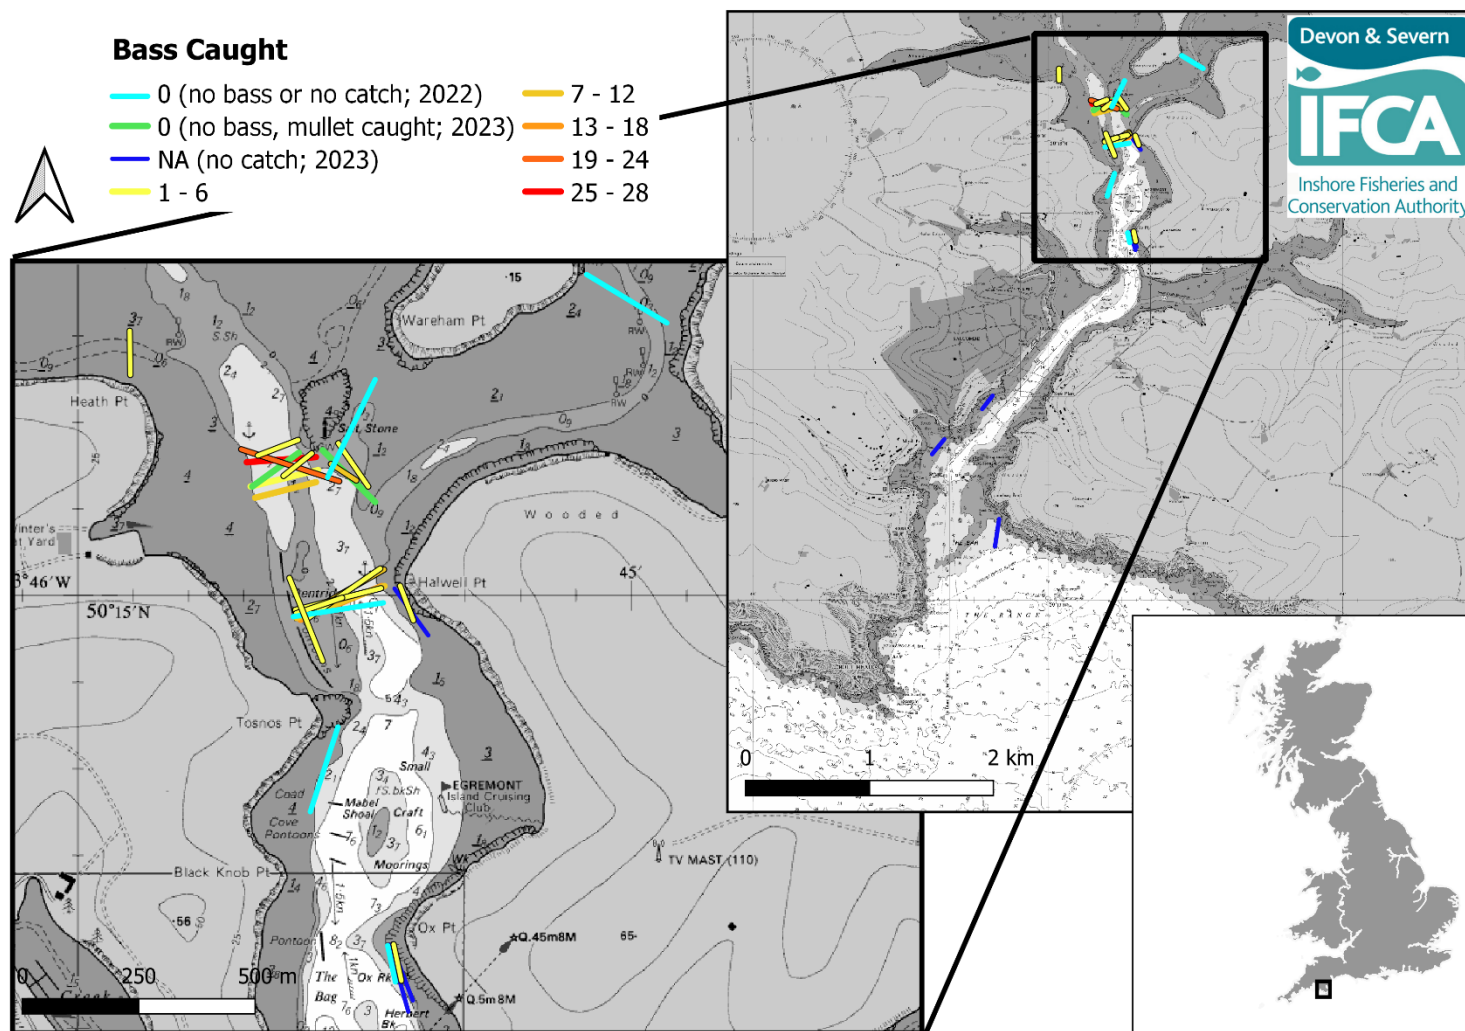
Bass Caught
0 (no bass or no catch; 2022)
0 (no bass, mullet caught; 2023)
NA (no catch; 2023)
1 - 6
7 - 12
13 - 18
19 - 24
25 - 28

Devon & Severn
IFCA
Inshore Fisheries and Conservation Authority

Wareham Pt
Heath Pt
Halwell Pt
Tosnos Pt
Black Knob Pt
Ox Pt
Wooded
$3°46'W$
$50°15'N$
45'
EGREMONT Island Cruising Club
Mabel Shoal
Small Craft Moorings
Coad Cove Pontoons
TV MAST (110)
Q.45m8M
Q.5m8M
The Bag
Ox Rk
Herbert Bk
Pontoon
Winter's Yard
S.Sh
Stone
Creek
0 250 500 m
0 1 2 km